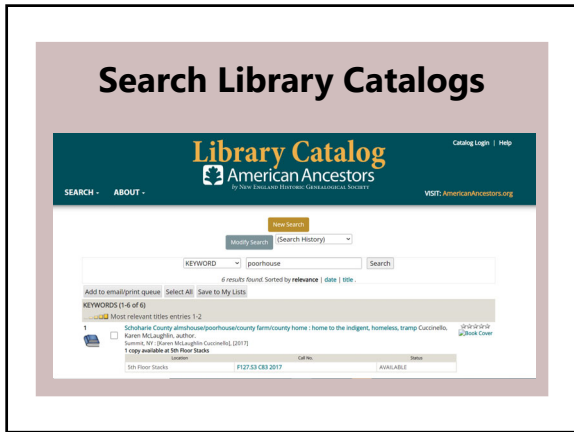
Search Library Catalogs

Library Catalog
American Ancestors
by New England Historic Genealogical Society

Catalog Login | Help

SEARCH ▾ ABOUT ▾

VISIT: AmericanAncestors.org

New Search

Modify Search (Search History)

KEYWORD poorhouse Search

6 results found. Sorted by relevance | date | title .

Add to email/print queue Select All Save to My Lists

KEYWORDS (1-6 of 6)

Most relevant titles entries 1-2

1

Schoharie County almshouse/poorhouse/county farm/county home : home to the indigent, homeless, tramp Cuccinello, Karen McLaughlin, author.
Summit, NY : [Karen McLaughlin Cuccinello], [2017]
1 copy available at 5th Floor Stacks

Book Cover

| Location | Call No. | Status |
|---|---|---|
| 5th Floor Stacks | F127.S3 C83 2017 | AVAILABLE |